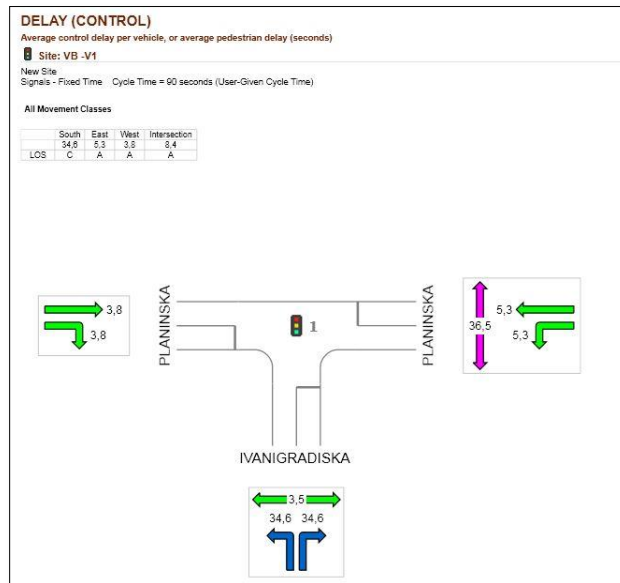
DELAY (CONTROL)

Average control delay per vehicle, or average pedestrian delay (seconds)

Site: VB -V1

New Site
Signals - Fixed Time Cycle Time = 90 seconds (User-Given Cycle Time)

All Movement Classes

| | South | East | West | Intersection |
|---|---|---|---|---|
| | 34,6 | 5,3 | 3,8 | 8,4 |
| LOS | C | A | A | A |

3,8
3,8

PLANINSKA

1

PLANINSKA

36,5
5,3
5,3

IVANIGRADISKA

3,5
34,6 34,6